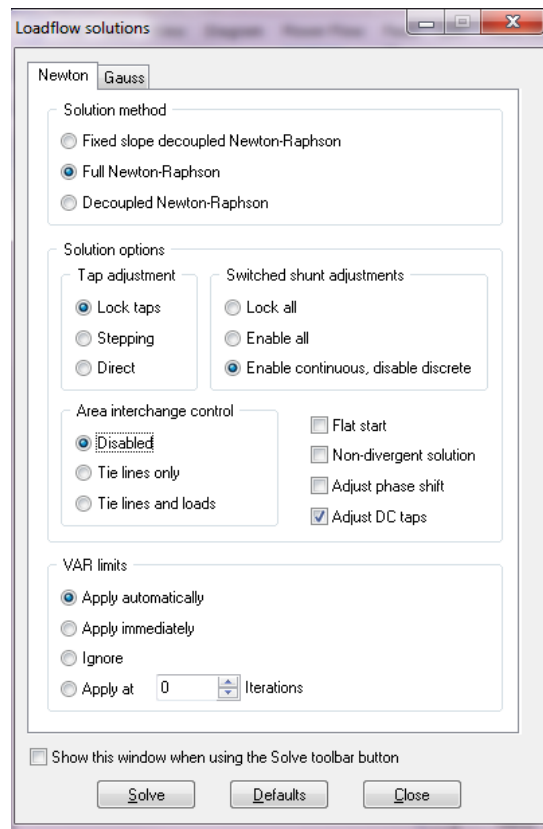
Loadflow solutions

Newton | Gauss

Solution method
Fixed slope decoupled Newton-Raphson
Full Newton-Raphson
Decoupled Newton-Raphson

Solution options
Tap adjustment
Lock taps
Stepping
Direct

Switched shunt adjustments
Lock all
Enable all
Enable continuous, disable discrete

Area interchange control
Disabled
Tie lines only
Tie lines and loads

Flat start
Non-divergent solution
Adjust phase shift
Adjust DC taps

VAR limits
Apply automatically
Apply immediately
Ignore
Apply at 0 Iterations

Show this window when using the Solve toolbar button

Solve | Defaults | Close